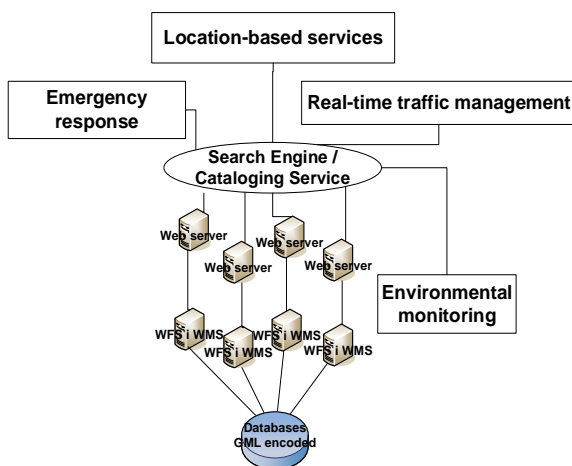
Location-based services

Emergency response

Real-time traffic management

Search Engine / Cataloging Service

Web server

Web server

Web server

Web server

Environmental monitoring

WFS i WMS

WFS i WMS

WFS i WMS

WFS i WMS

Databases GML encoded